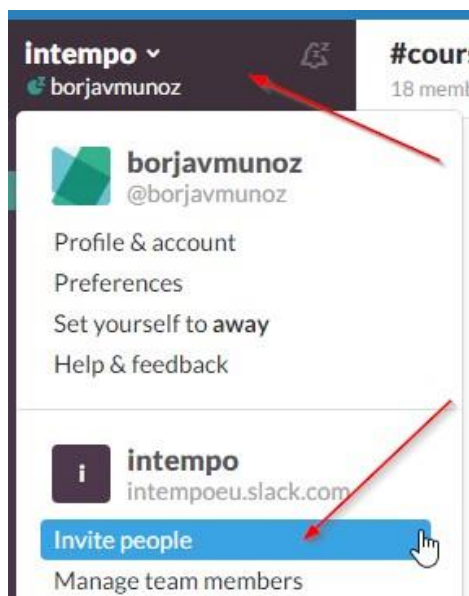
intempo ˅
borjavmunoz

#cours
18 memb

borjavmunoz
@borjavmunoz

Profile & account
Preferences
Set yourself to **away**
Help & feedback

i
intempo
intempoeu.slack.com

Invite people
Manage team members